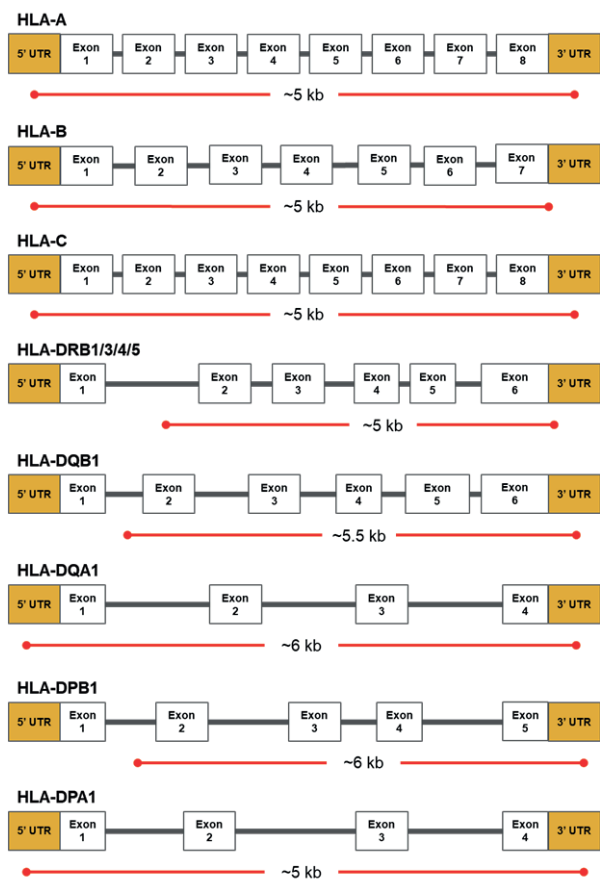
HLA-A

5' UTR Exon 1 Exon 2 Exon 3 Exon 4 Exon 5 Exon 6 Exon 7 Exon 8 3' UTR

~5 kb

HLA-B

5' UTR Exon 1 Exon 2 Exon 3 Exon 4 Exon 5 Exon 6 Exon 7 3' UTR

~5 kb

HLA-C

5' UTR Exon 1 Exon 2 Exon 3 Exon 4 Exon 5 Exon 6 Exon 7 Exon 8 3' UTR

~5 kb

HLA-DRB1/3/4/5

5' UTR Exon 1 Exon 2 Exon 3 Exon 4 Exon 5 Exon 6 3' UTR

~5 kb

HLA-DQB1

5' UTR Exon 1 Exon 2 Exon 3 Exon 4 Exon 5 Exon 6 3' UTR

~5.5 kb

HLA-DQA1

5' UTR Exon 1 Exon 2 Exon 3 Exon 4 3' UTR

~6 kb

HLA-DPB1

5' UTR Exon 1 Exon 2 Exon 3 Exon 4 Exon 5 3' UTR

~6 kb

HLA-DPA1

5' UTR Exon 1 Exon 2 Exon 3 Exon 4 3' UTR

~5 kb